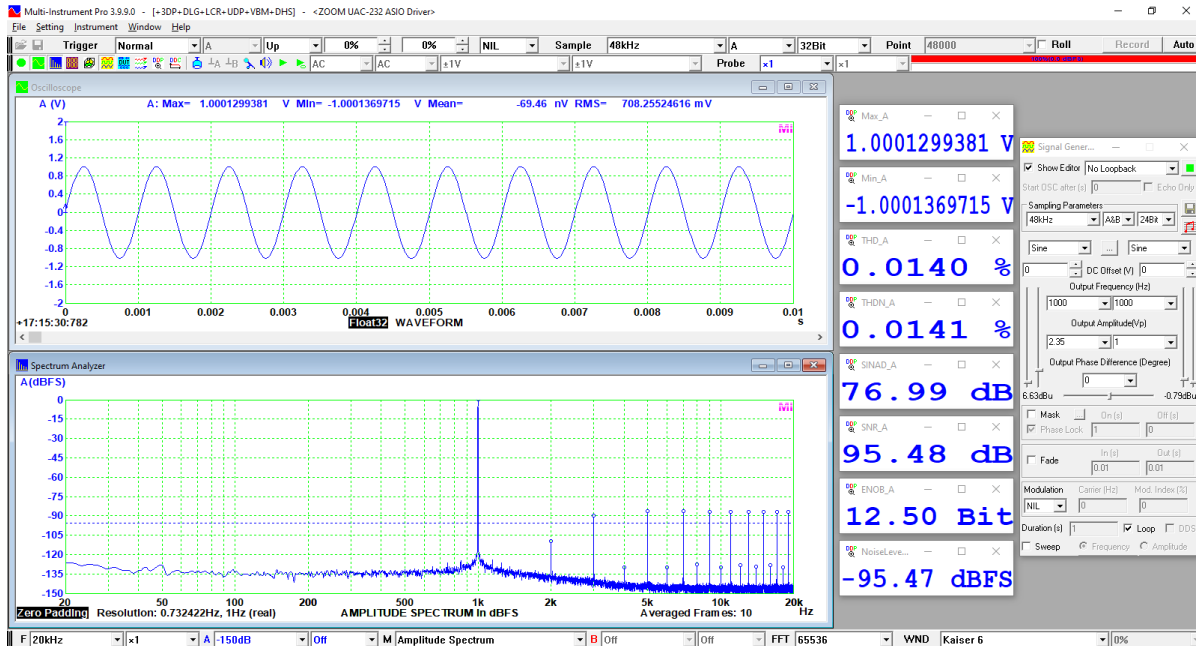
Multi-Instrument Pro 3.9.9.0 - [+3DP+DLG+LCR+UDP+VBM+DHS] - <ZOOM UAC-232 ASIO Driver>

File Setting Instrument Window Help

Trigger Normal A Up 0% 0% NIL Sample 48kHz A 32Bit Point 48000 Roll Record Auto

AC AC ±1V ±1V Probe x1 x1

Oscilloscope

A (V) A: Max= 1.0001299381 V Min= -1.0001369715 V Mean= -69.46 nV RMS= 708.25524616 mV

2
1.6
1.2
0.8
0.4
0
-0.4
-0.8
-1.2
-1.6
-2

0 0.001 0.002 0.003 0.004 0.005 0.006 0.007 0.008 0.009 0.01 s

+17:15:30:782 Float32 WAVEFORM

Spectrum Analyzer

A(dBFS)

0
-15
-30
-45
-60
-75
-90
-105
-120
-135
-150

20 50 100 200 500 1k 2k 5k 10k 20k Hz

Zero Padding Resolution: 0.732422Hz, 1Hz (real) AMPLITUDE SPECTRUM in dBFS Averaged Frames: 10

Max_A
1.0001299381 V

Min_A
-1.0001369715 V

THD_A
0.0140 %

THDN_A
0.0141 %

SINAD_A
76.99 dB

SNR_A
95.48 dB

ENOB_A
12.50 Bit

NoiseLeve...
-95.47 dBFS

Signal Gener...
Show Editor No Loopback
Start OSC after (s) 0 Echo Only
Sampling Parameters
48kHz A&B 24Bit
Sine ... Sine
0 DC Offset (V) 0
Output Frequency (Hz)
1000 1000
Output Amplitude(Vp)
2.35 1
Output Phase Difference (Degree)
0
6.63dBu -0.79dBu
Mask On (s) Off (s)
Phase Lock 1 0
Fade In (s) Out (s)
0.01 0.01
Modulation Carrier (Hz) Mod. Index (%)
NIL 0 0
Duration (s) 1 Loop DDS
Sweep Frequency Amplitude

F 20kHz x1 A -150dB Off M Amplitude Spectrum B Off Off FFT 65536 WND Kaiser 6 0%